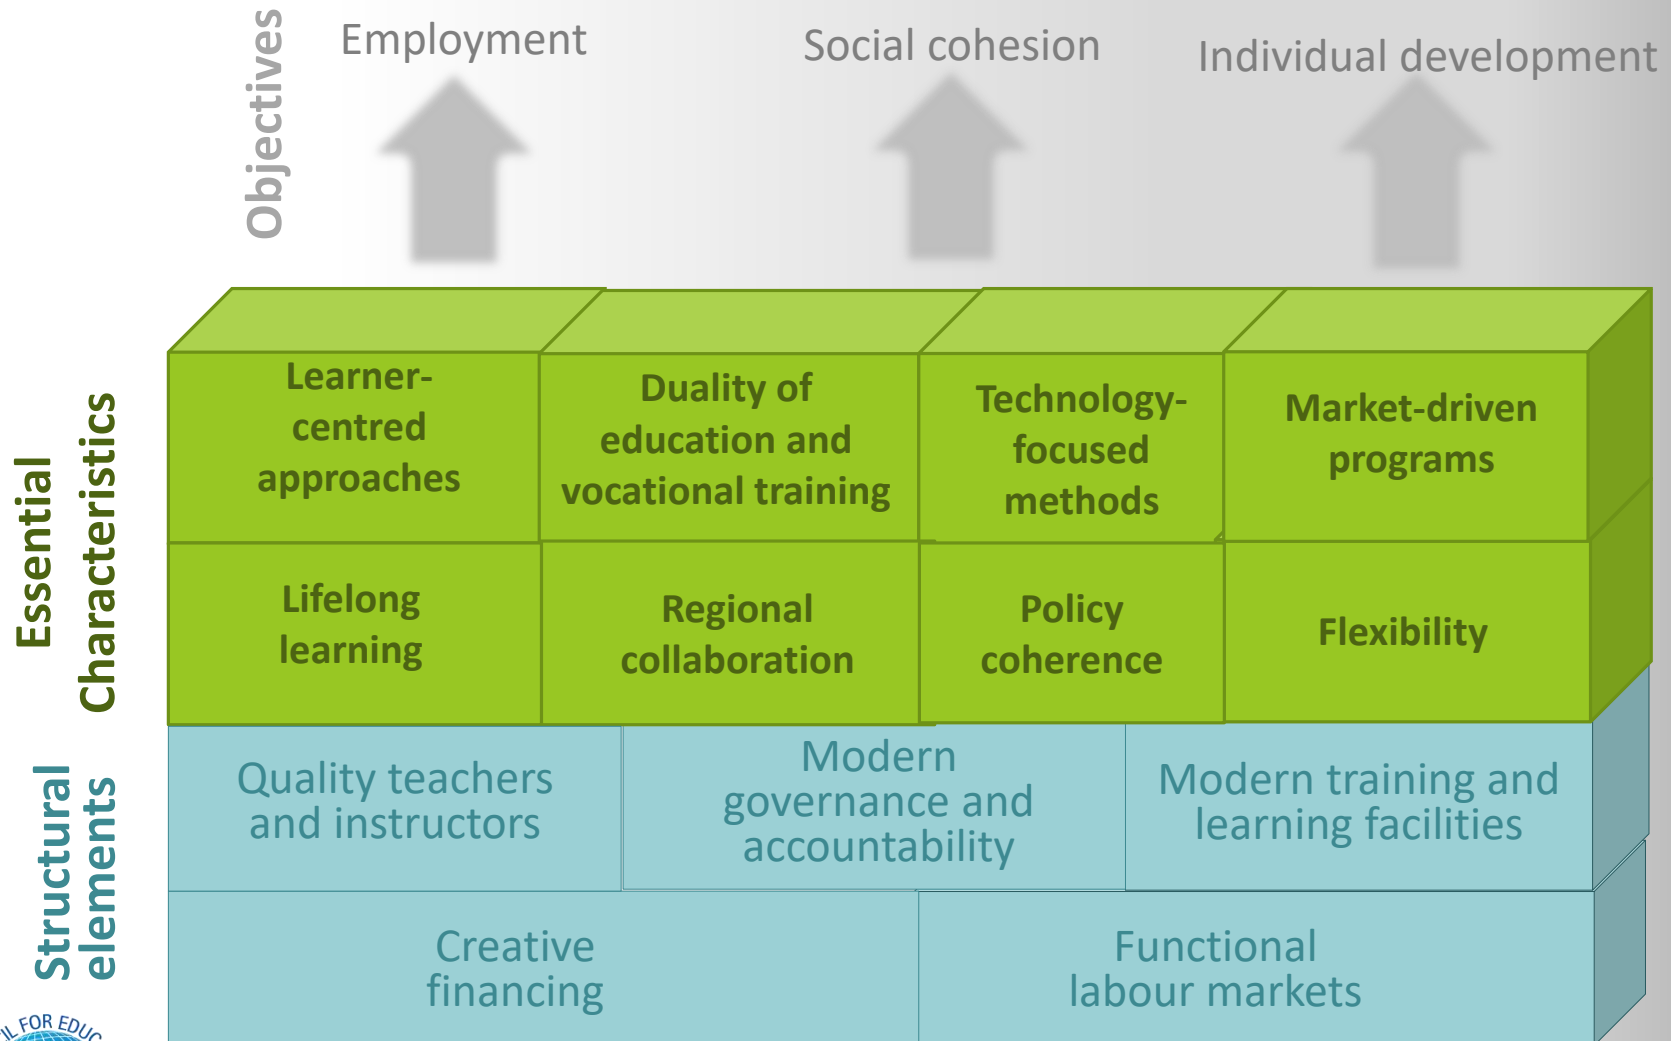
Objectives

Employment

Social cohesion

Individual development

Essential Characteristics

Learner-centred approaches

Duality of education and vocational training

Technology-focused methods

Market-driven programs

Lifelong learning

Regional collaboration

Policy coherence

Flexibility

Structural elements

Quality teachers and instructors

Modern governance and accountability

Modern training and learning facilities

Creative financing

Functional labour markets

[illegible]L FOR EDUC